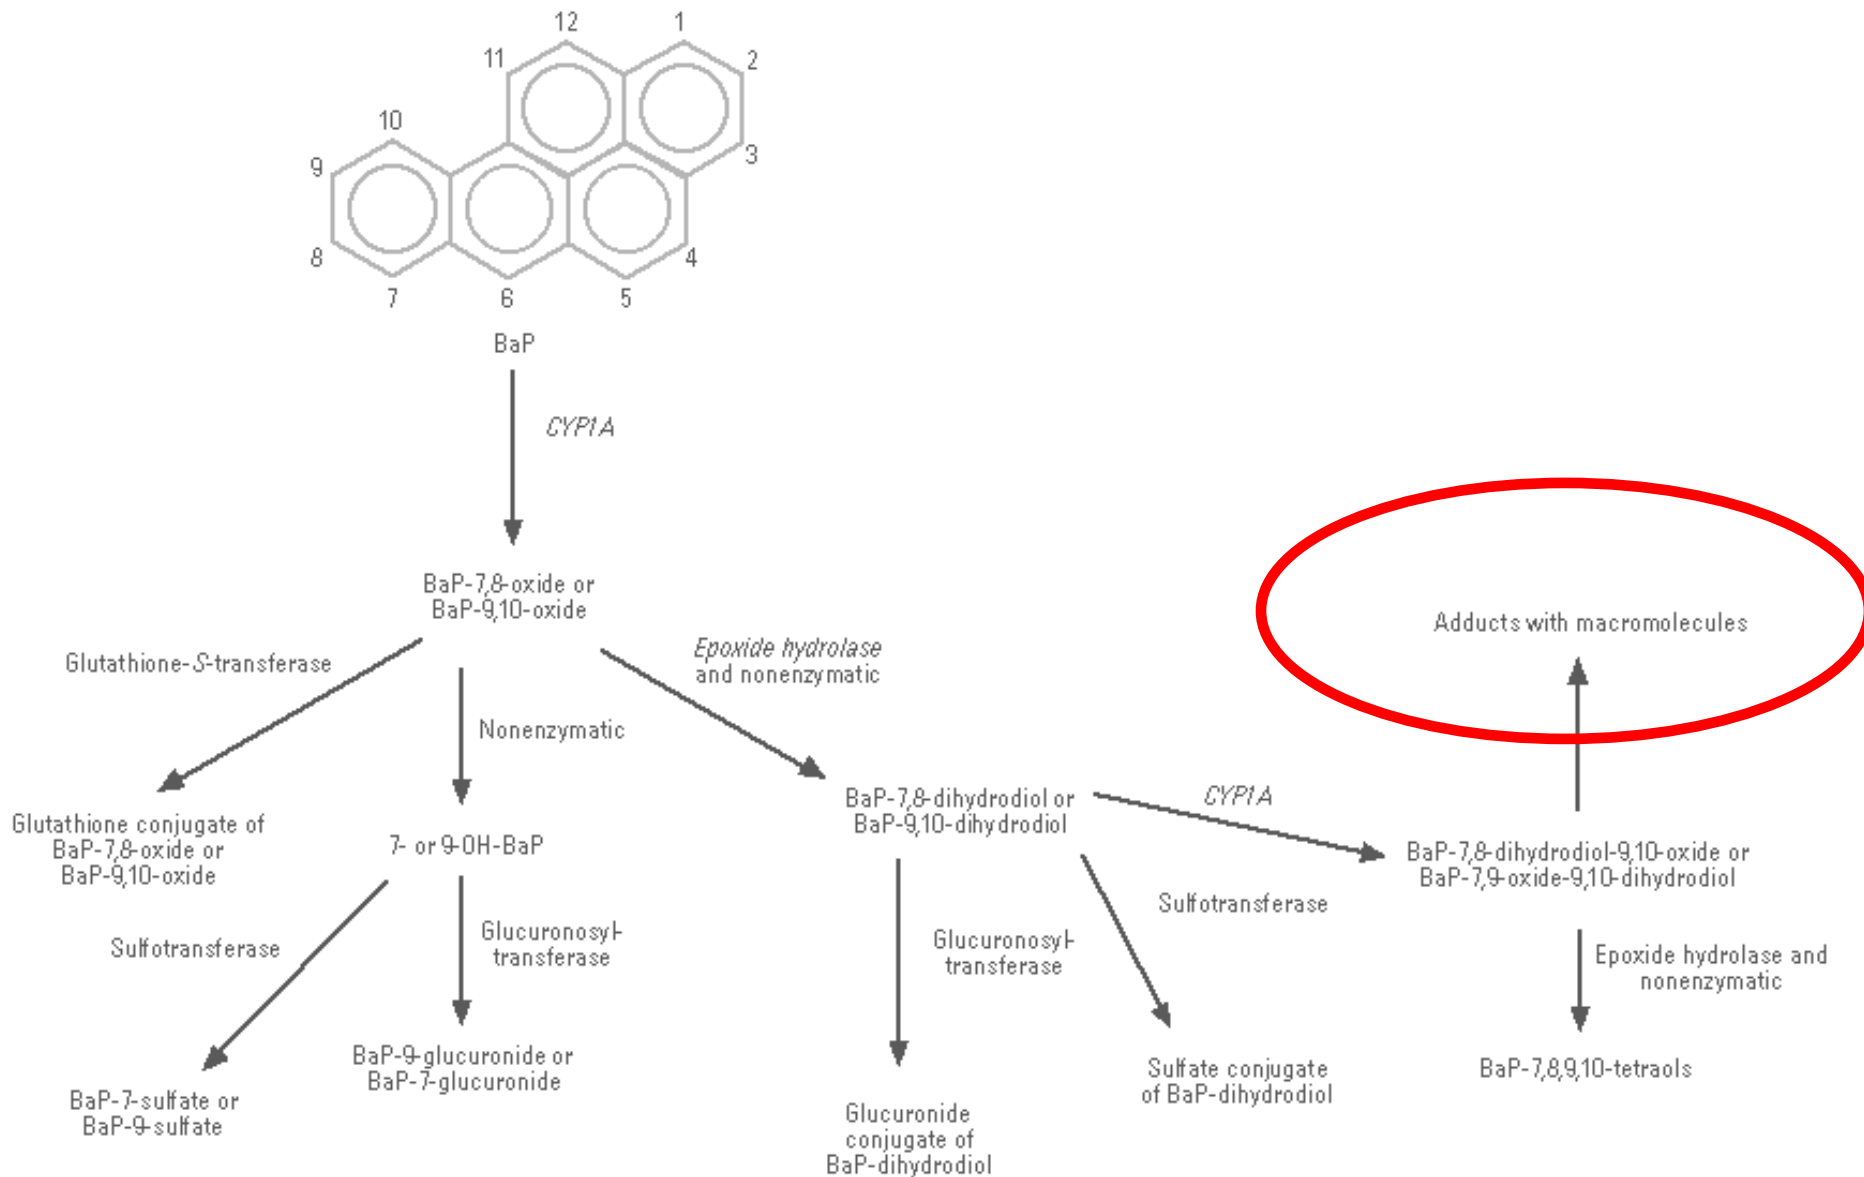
12
1
11
2
10
9
3
8
4
7
6
5
BaP

CYP1A

BaP-7,8-oxide or BaP-9,10-oxide

Glutathione-S-transferase

Nonenzymatic

Epoxide hydrolase and nonenzymatic

Glutathione conjugate of BaP-7,8-oxide or BaP-9,10-oxide

7- or 9-OH-BaP

BaP-7,8-dihydrodiol or BaP-9,10-dihydrodiol

CYP1A

Adducts with macromolecules

BaP-7,8-dihydrodiol-9,10-oxide or BaP-7,9-oxide-9,10-dihydrodiol

Sulfotransferase

Glucuronosyl-transferase

Glucuronosyl-transferase

Sulfotransferase

Epoxide hydrolase and nonenzymatic

BaP-9-glucuronide or BaP-7-glucuronide

BaP-7-sulfate or BaP-9-sulfate

Glucuronide conjugate of BaP-dihydrodiol

Sulfate conjugate of BaP-dihydrodiol

BaP-7,8,9,10-tetraols